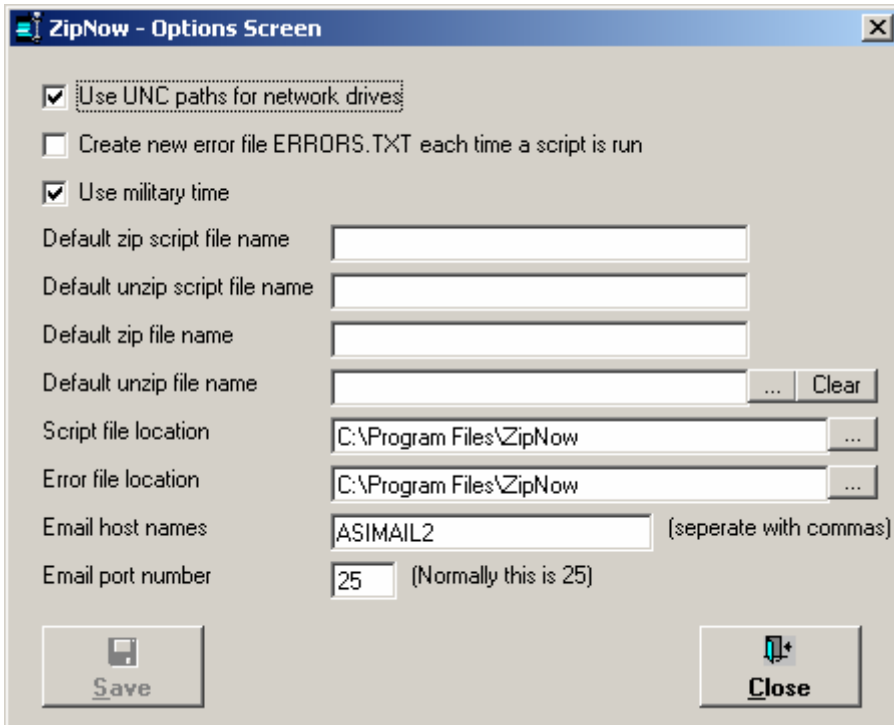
ZipNow - Options Screen

X

Use UNC paths for network drives

Create new error file ERRORS.TXT each time a script is run

Use military time

Default zip script file name

Default unzip script file name

Default zip file name

Default unzip file name

... Clear

Script file location

C:\Program Files\ZipNow

...

Error file location

C:\Program Files\ZipNow

...

Email host names

ASIMAIL2

(seperate with commas)

Email port number

25

(Normally this is 25)

Save

Close